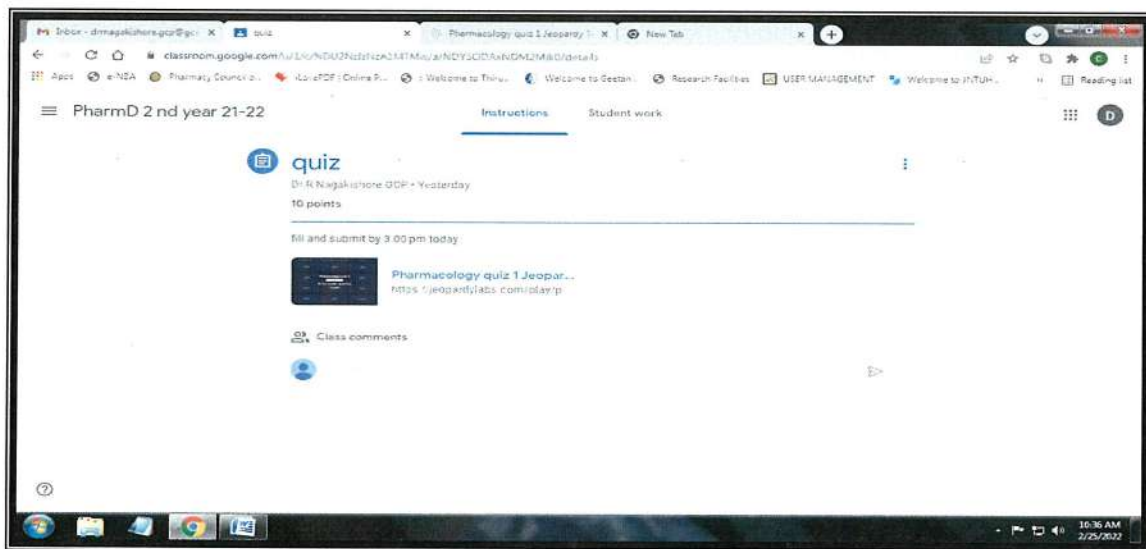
Inbox - drnagakishore.gcp@gc ×
quiz ×
Pharmacology quiz 1 Jeopardy ×
New Tab ×

classroom.google.com/u/1/c/NDU2Nzl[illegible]/a/NDY5ODA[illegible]/details

Apps e-NBA Pharmacy Council ... iLovePDF | Online P... Welcome to Thiru... Welcome to Geetan... Research Facilities USER MANAGEMENT Welcome to JNTUH... Reading list

PharmD 2 nd year 21-22

Instructions Student work

quiz

Dr R Nagakishore GDP • Yesterday

10 points

fill and submit by 3.00 pm today

Pharmacology quiz 1 Jeopar...
https://jeopardylabs.com/play/p

Class comments

10:36 AM
2/25/2022